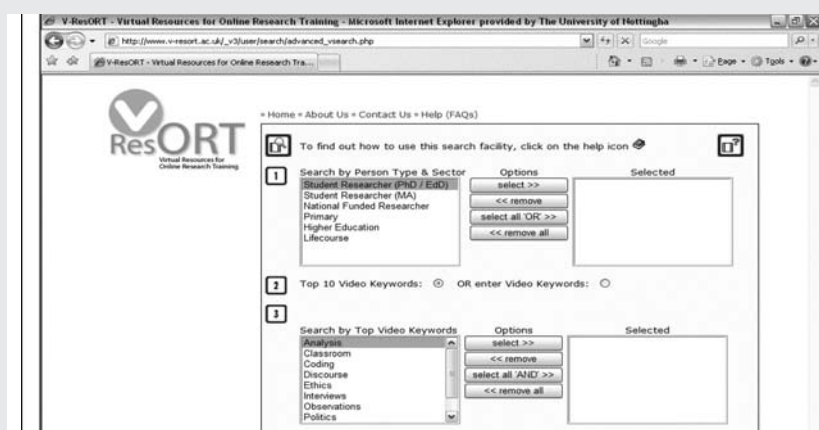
V-ResORT - Virtual Resources for Online Research Training - Microsoft Internet Explorer provided by The University of Nottingha

http://www.v-resort.ac.uk/_v3/user/search/advanced_vsearch.php

Google

V-ResORT - Virtual Resources for Online Research Tra...

Page • Tools •

ResORT
Virtual Resources for Online Research Training

» Home » About Us » Contact Us » Help (FAQs)

To find out how to use this search facility, click on the help icon

1

Search by Person Type & Sector

Student Researcher (PhD / EdD)
Student Researcher (MA)
National Funded Researcher
Primary
Higher Education
Lifecourse

Options

select >>
<< remove
select all 'OR' >>
<< remove all

Selected

2

Top 10 Video Keywords: OR enter Video Keywords:

3

Search by Top Video Keywords

Analysis
Classroom
Coding
Discourse
Ethics
Interviews
Observations
Politics

Options

select >>
<< remove
select all 'AND' >>
<< remove all

Selected